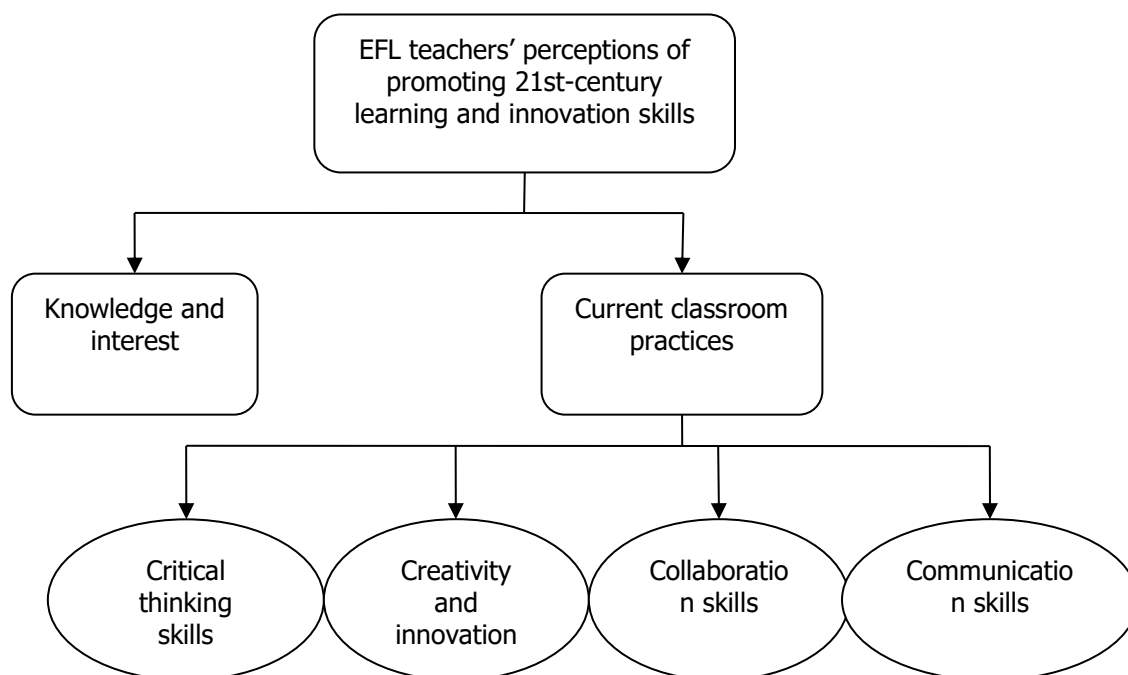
EFL teachers' perceptions of promoting 21st-century learning and innovation skills

Knowledge and interest

Current classroom practices

Critical thinking skills

Creativity and innovation

Collaboratio n skills

Communicatio n skills